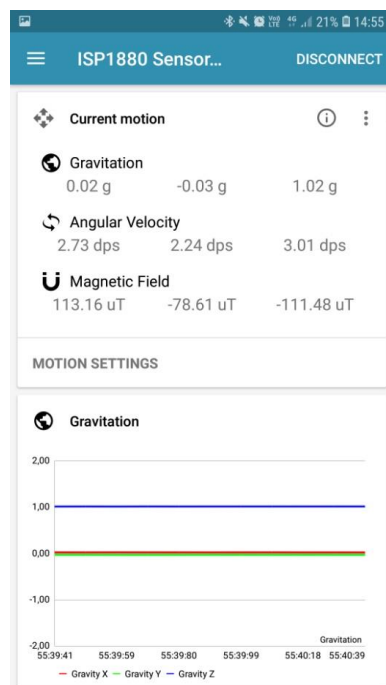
21% 14:55

ISP1880 Sensor... DISCONNECT

Current motion

Gravitation
0.02 g -0.03 g 1.02 g

Angular Velocity
2.73 dps 2.24 dps 3.01 dps

Magnetic Field
113.16 uT -78.61 uT -111.48 uT

MOTION SETTINGS

Gravitation

2,00
1,00
0,00
-1,00
-2,00

Gravitation

55:39:41 55:39:59 55:39:80 55:39:99 55:40:18 55:40:39

— Gravity X — Gravity Y — Gravity Z